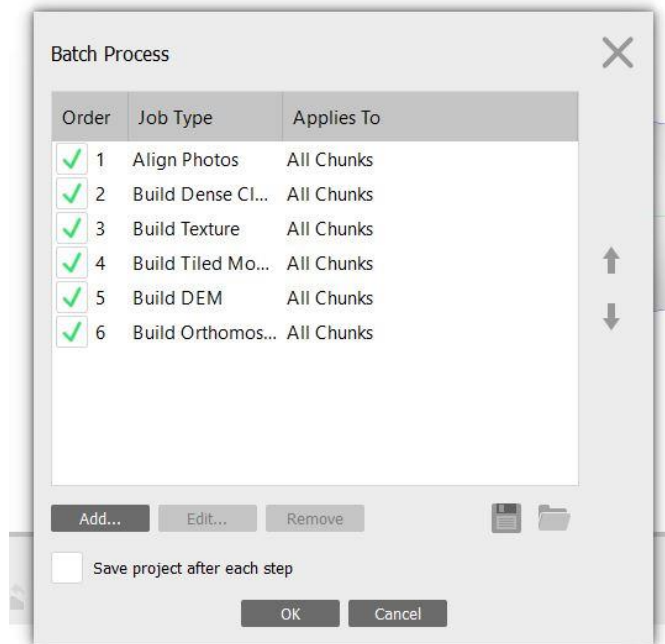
Batch Process

| Order | Job Type | Applies To |
|---|---|---|
| 1 | Align Photos | All Chunks |
| 2 | Build Dense Cl... | All Chunks |
| 3 | Build Texture | All Chunks |
| 4 | Build Tiled Mo... | All Chunks |
| 5 | Build DEM | All Chunks |
| 6 | Build Orthomos... | All Chunks |

Add... Edit... Remove

Save project after each step

OK Cancel